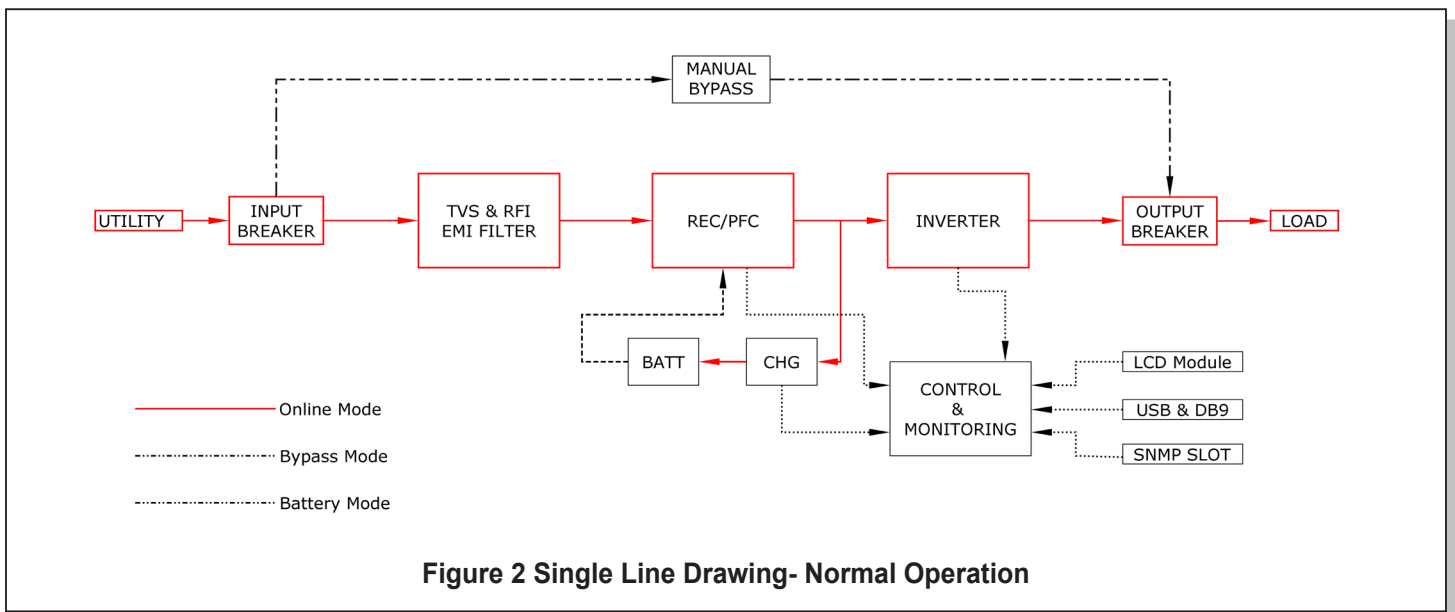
MANUAL BYPASS

UTILITY
INPUT BREAKER
TVS & RFI EMI FILTER
REC/PFC
INVERTER
OUTPUT BREAKER
LOAD

BATT
CHG
CONTROL & MONITORING
LCD Module
USB & DB9
SNMP SLOT

Online Mode
Bypass Mode
Battery Mode

Figure 2 Single Line Drawing- Normal Operation